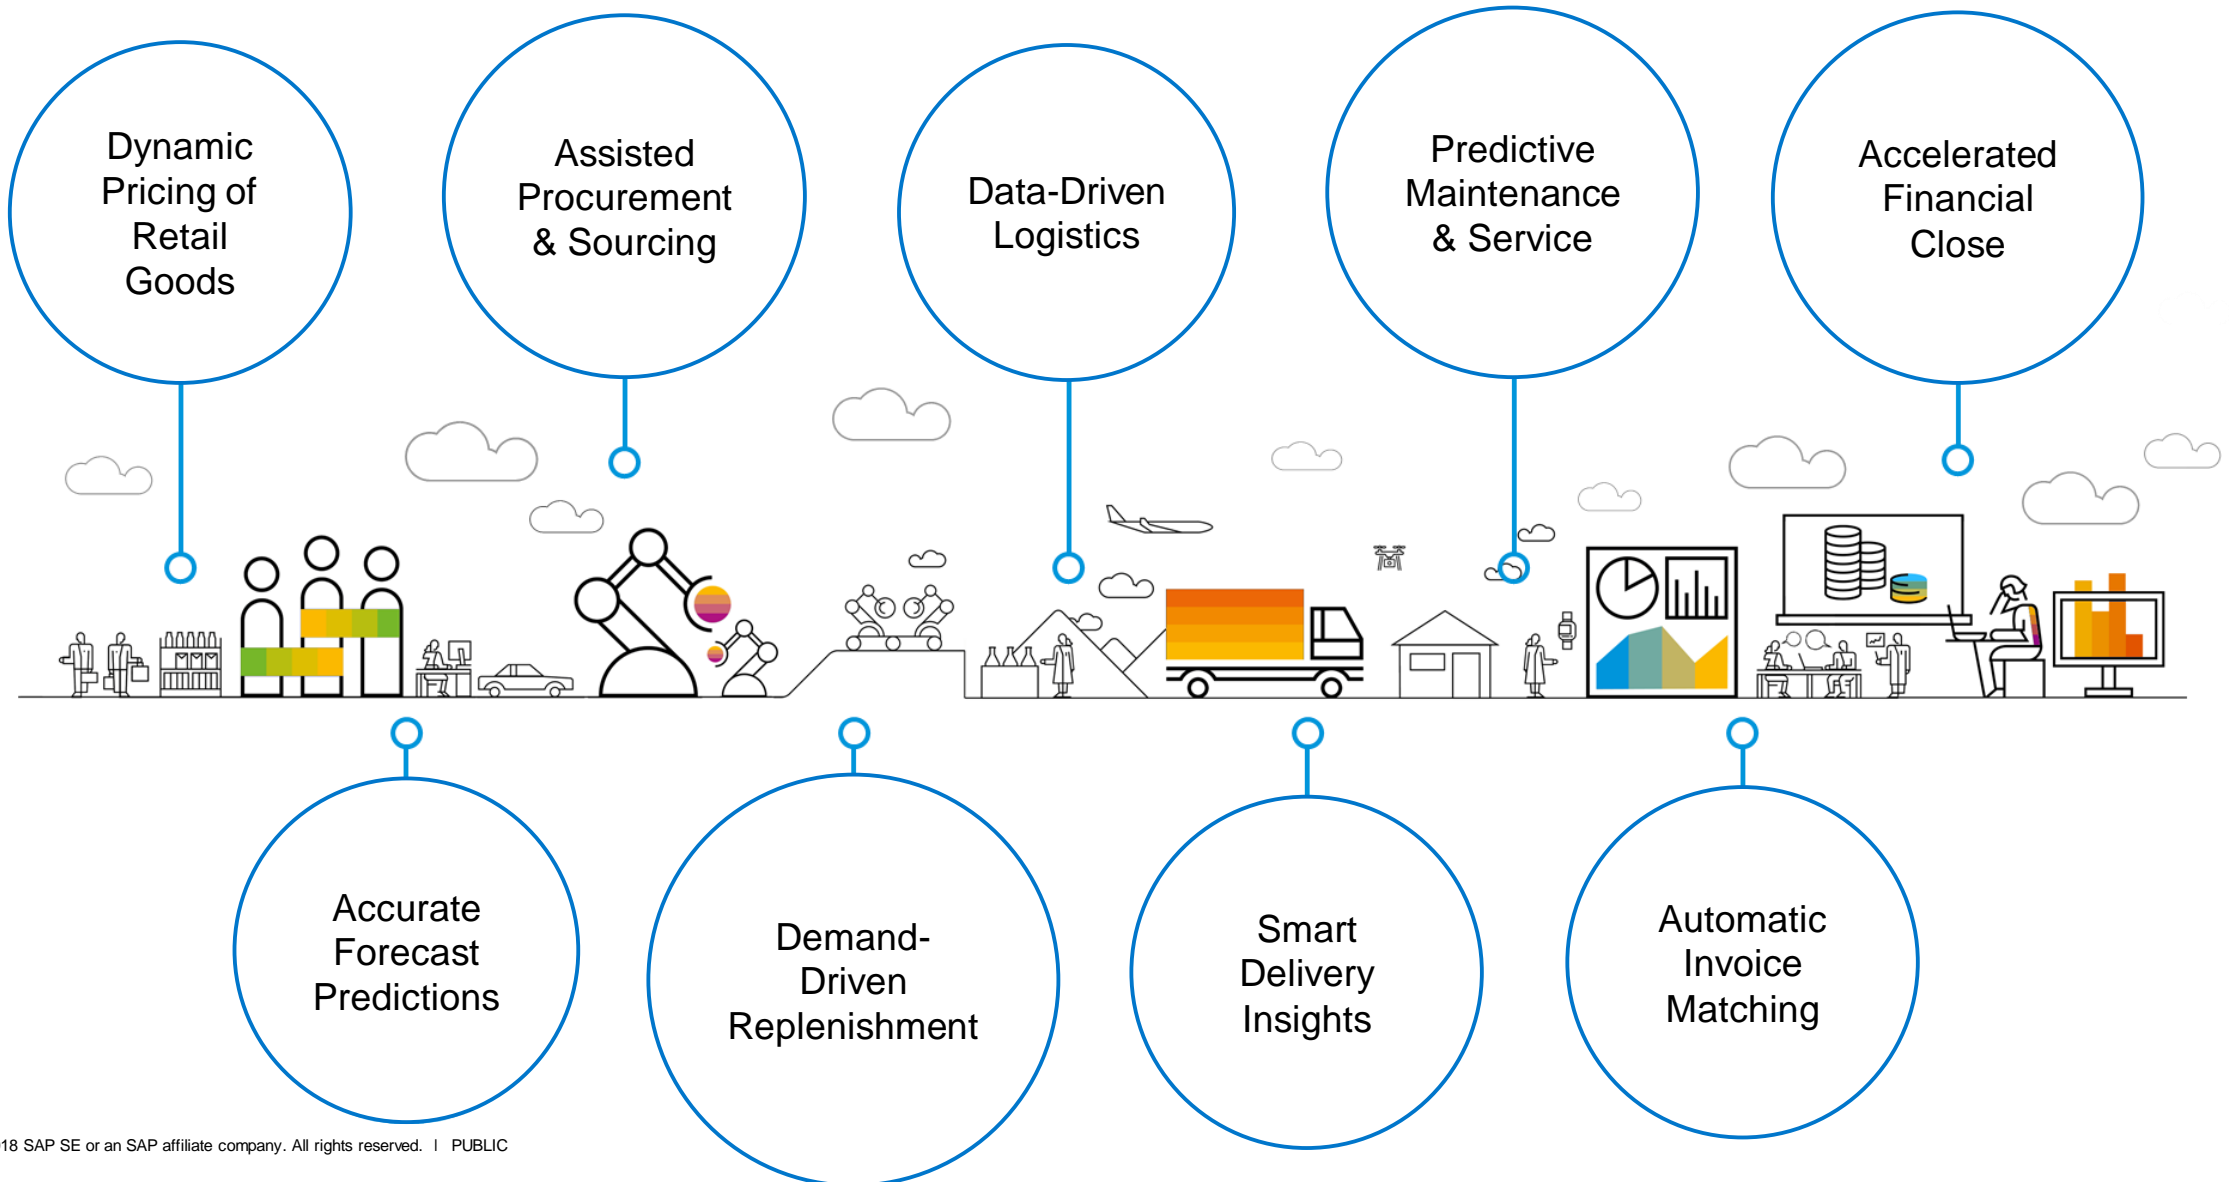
Dynamic Pricing of Retail Goods

Assisted Procurement & Sourcing

Data-Driven Logistics

Predictive Maintenance & Service

Accelerated Financial Close

Accurate Forecast Predictions

Demand-Driven Replenishment

Smart Delivery Insights

Automatic Invoice Matching

18 SAP SE or an SAP affiliate company. All rights reserved. I PUBLIC